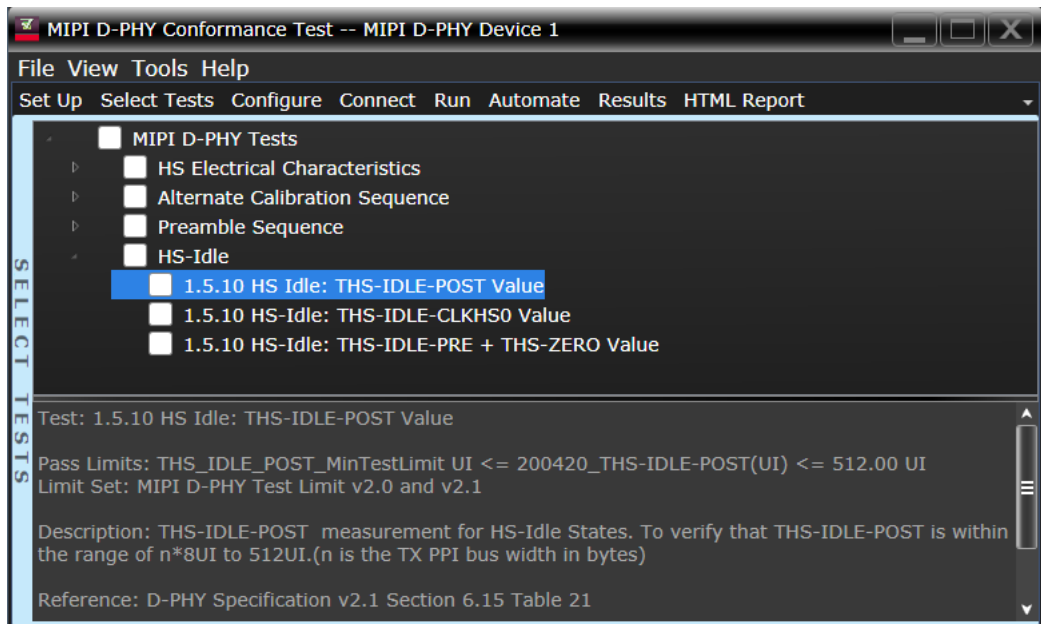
MIPI D-PHY Conformance Test -- MIPI D-PHY Device 1

File View Tools Help

Set Up Select Tests Configure Connect Run Automate Results HTML Report

SELECT TESTS

MIPI D-PHY Tests
HS Electrical Characteristics
Alternate Calibration Sequence
Preamble Sequence
HS-Idle
1.5.10 HS Idle: THS-IDLE-POST Value
1.5.10 HS-Idle: THS-IDLE-CLKHS0 Value
1.5.10 HS-Idle: THS-IDLE-PRE + THS-ZERO Value

Test: 1.5.10 HS Idle: THS-IDLE-POST Value

Pass Limits: THS_IDLE_POST_MinTestLimit UI <= 200420_THS-IDLE-POST(UI) <= 512.00 UI
Limit Set: MIPI D-PHY Test Limit v2.0 and v2.1

Description: THS-IDLE-POST measurement for HS-Idle States. To verify that THS-IDLE-POST is within the range of n*8UI to 512UI.(n is the TX PPI bus width in bytes)

Reference: D-PHY Specification v2.1 Section 6.15 Table 21